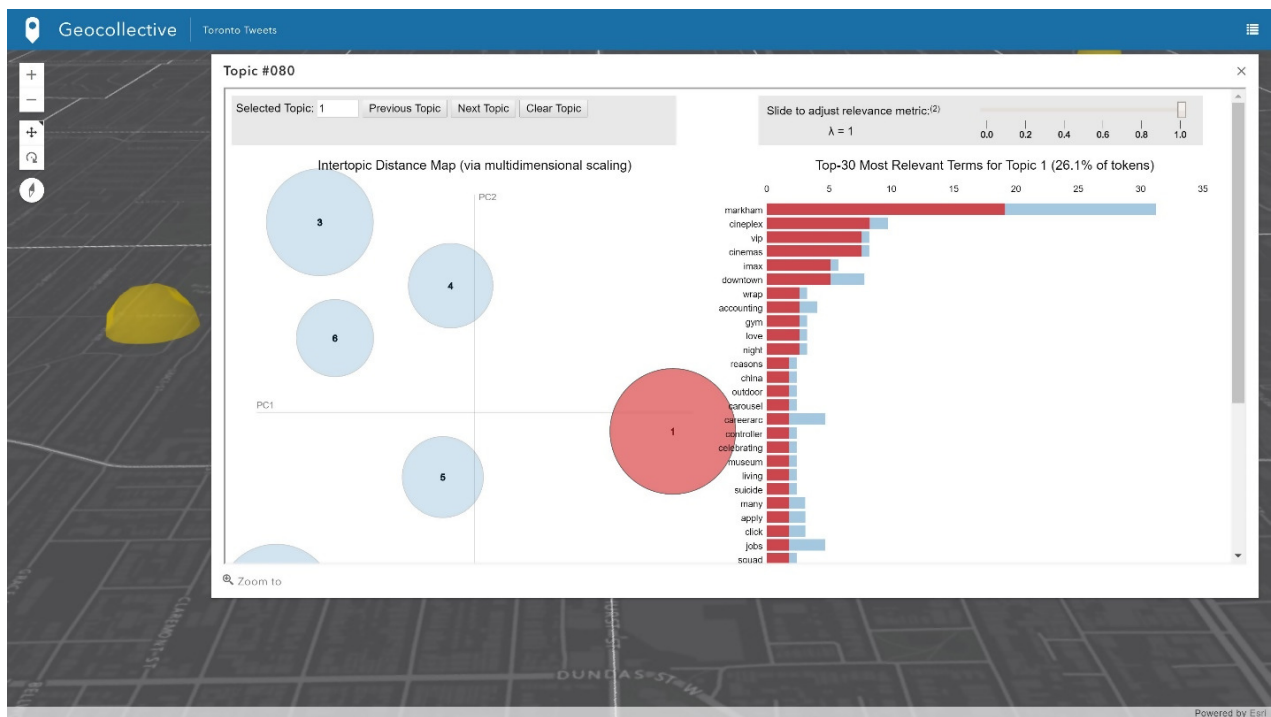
Geocollective | Toronto Tweets

Topic #080

Selected Topic: 1 Previous Topic Next Topic Clear Topic

Slide to adjust relevance metric:(2)
λ = 1
0.0 0.2 0.4 0.6 0.8 1.0

Intertopic Distance Map (via multidimensional scaling)

PC2
PC1
3
4
6
1
5

Top-30 Most Relevant Terms for Topic 1 (26.1% of tokens)

0 5 10 15 20 25 30 35

markham
cineplex
vip
cinemas
imax
downtown
wrap
accounting
gym
love
night
reasons
china
outdoor
carousel
careerarc
controller
celebrating
museum
living
suicide
many
apply
click
jobs
squad

Zoom to

DUNDAS ST W

Powered by Esri